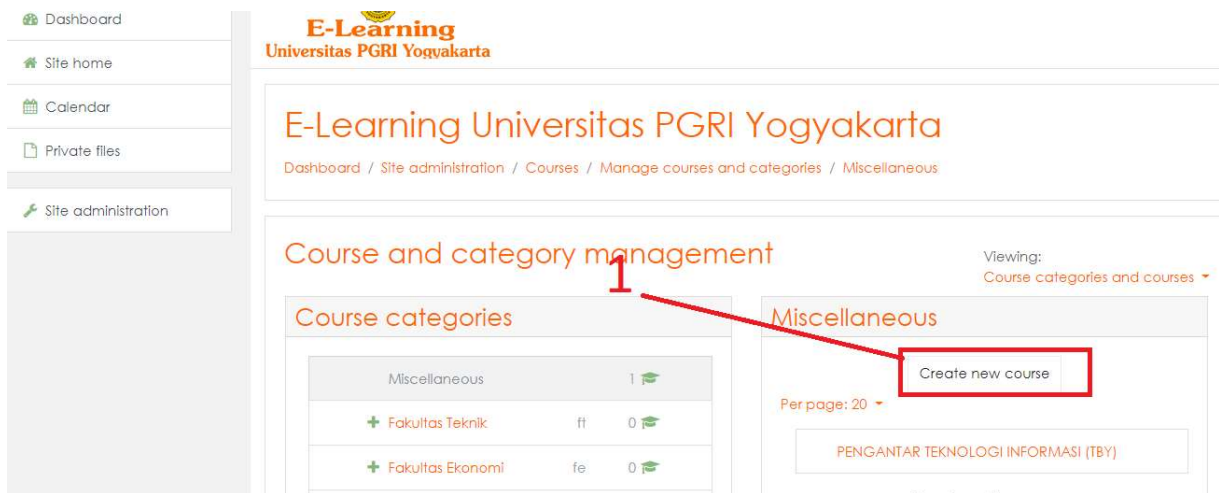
Dashboard
Site home
Calendar
Private files
Site administration

E-Learning
Universitas PGRI Yogyakarta

E-Learning Universitas PGRI Yogyakarta

Dashboard / Site administration / Courses / Manage courses and categories / Miscellaneous

Course and category management

Viewing:
Course categories and courses

1

Course categories

| Miscellaneous | | 1 |
|---|---|---|
| + Fakultas Teknik | ft | 0 |
| + Fakultas Ekonomi | fe | 0 |

Miscellaneous

Create new course

Per page: 20

PENGANTAR TEKNOLOGI INFORMASI (TBY)